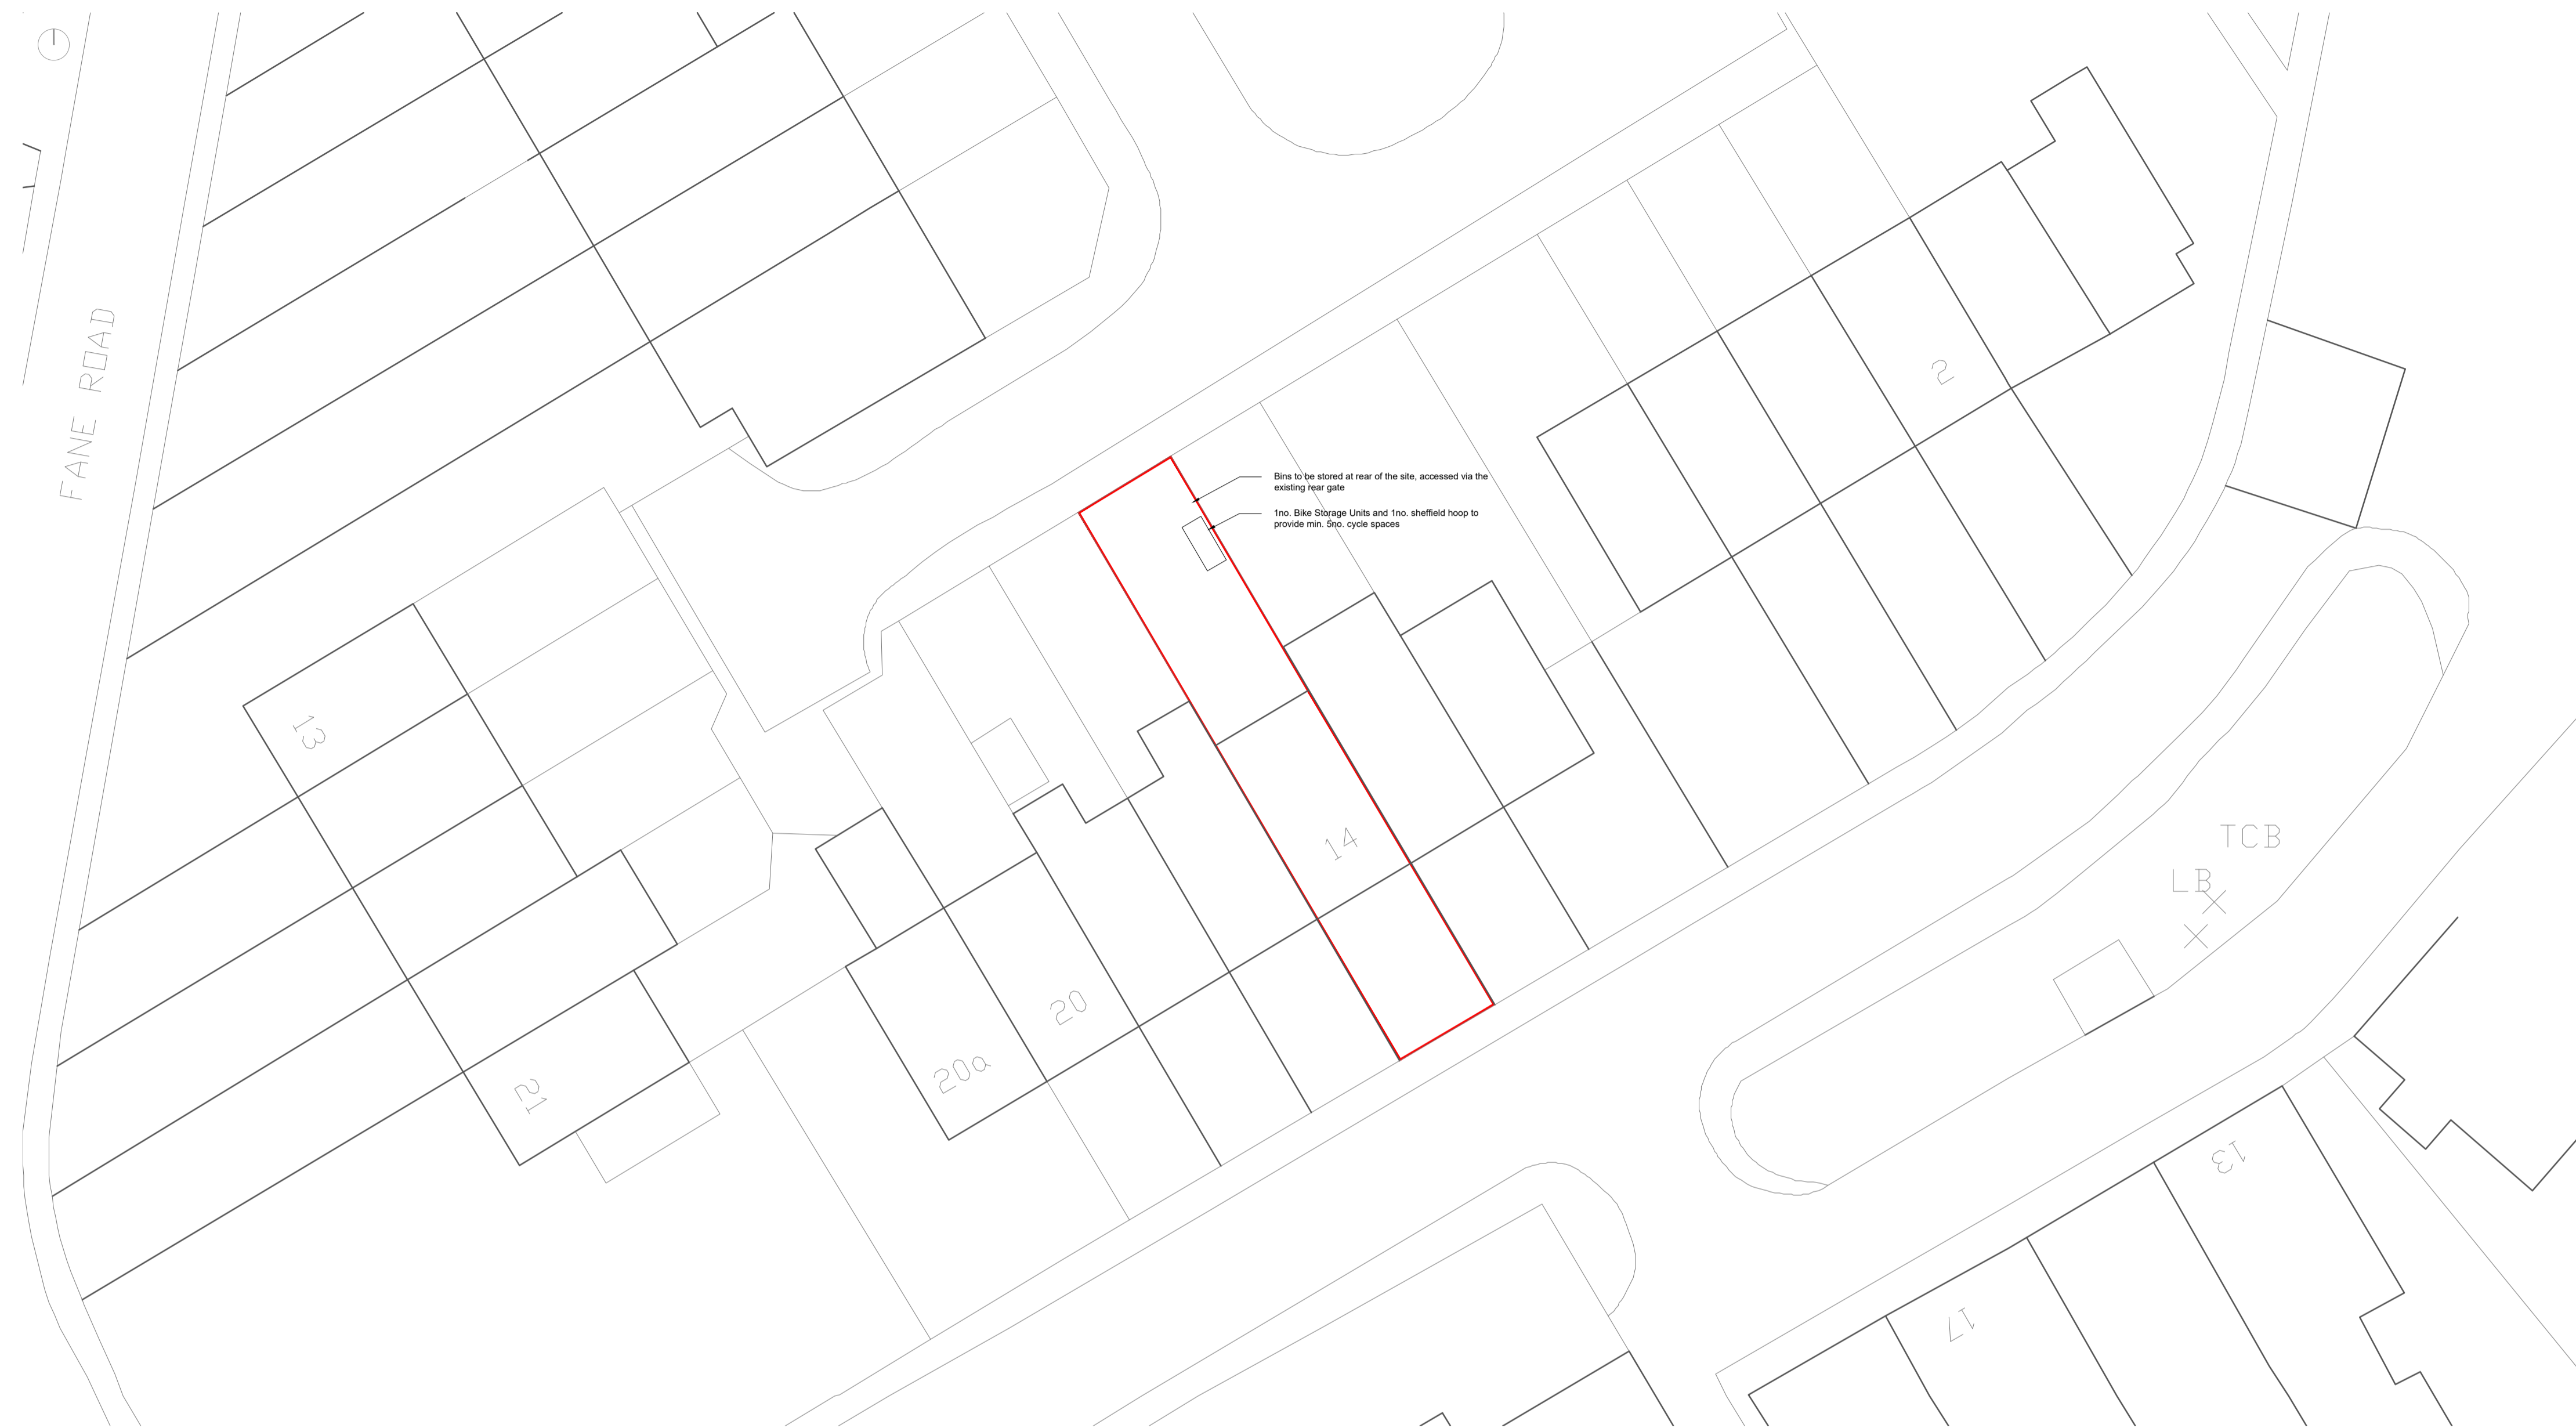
FANE ROAD

Bins to be stored at rear of the site, accessed via the existing rear gate

1no. Bike Storage Units and 1no. sheffield hoop to provide min. 5no. cycle spaces

2

13

14

20

20a

21

TCB

LB

13

17